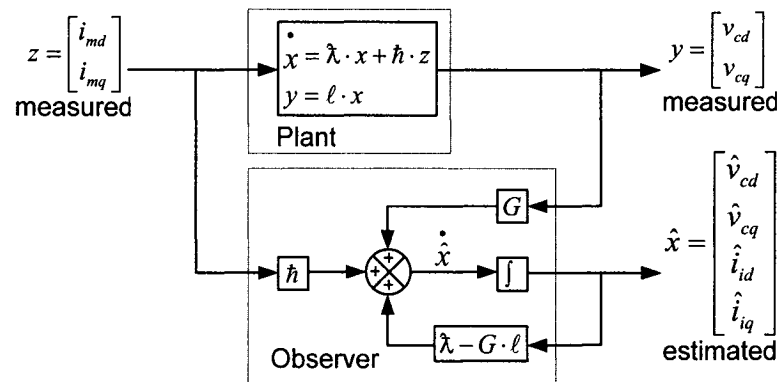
$z = \begin{bmatrix} i_{md} \\ i_{mq} \end{bmatrix}$
measured

$\dot{x} = \lambda \cdot x + \hbar \cdot z$
$y = \ell \cdot x$
Plant

$y = \begin{bmatrix} v_{cd} \\ v_{cq} \end{bmatrix}$
measured

$G$

$\hbar$

$\dot{\hat{x}}$

$\int$

$\lambda - G \cdot \ell$

Observer

$\hat{x} = \begin{bmatrix} \hat{v}_{cd} \\ \hat{v}_{cq} \\ \hat{i}_{id} \\ \hat{i}_{iq} \end{bmatrix}$
estimated